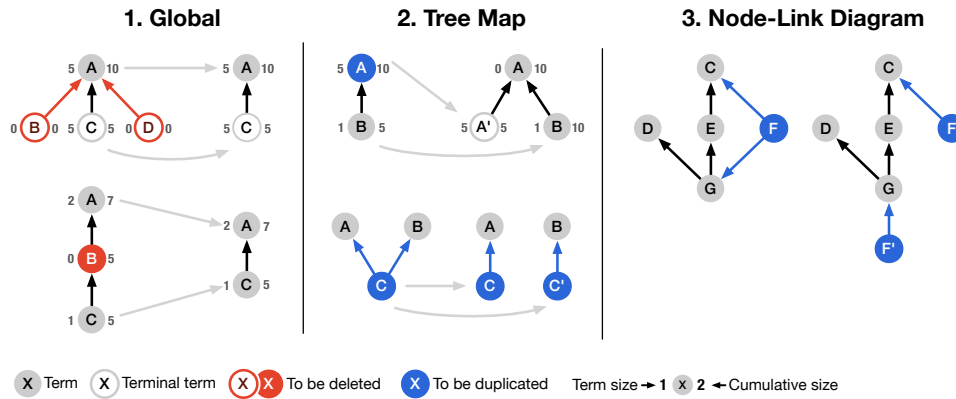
1. Global

5 A 10
0 B 0
5 C 5
D 0
5 A 10
5 C 5

2 A 7
0 B 5
1 C 5
2 A 7
1 C 5

2. Tree Map

5 A 10
1 B 5
0 A 10
5 A' 5
1 B 10

A
B
C
A
C
B
C'

3. Node-Link Diagram

C
D
E
F
G
C
D
E
F
G
F'

X Term
X Terminal term
X X To be deleted
X To be duplicated
Term size → 1 X 2 ← Cumulative size